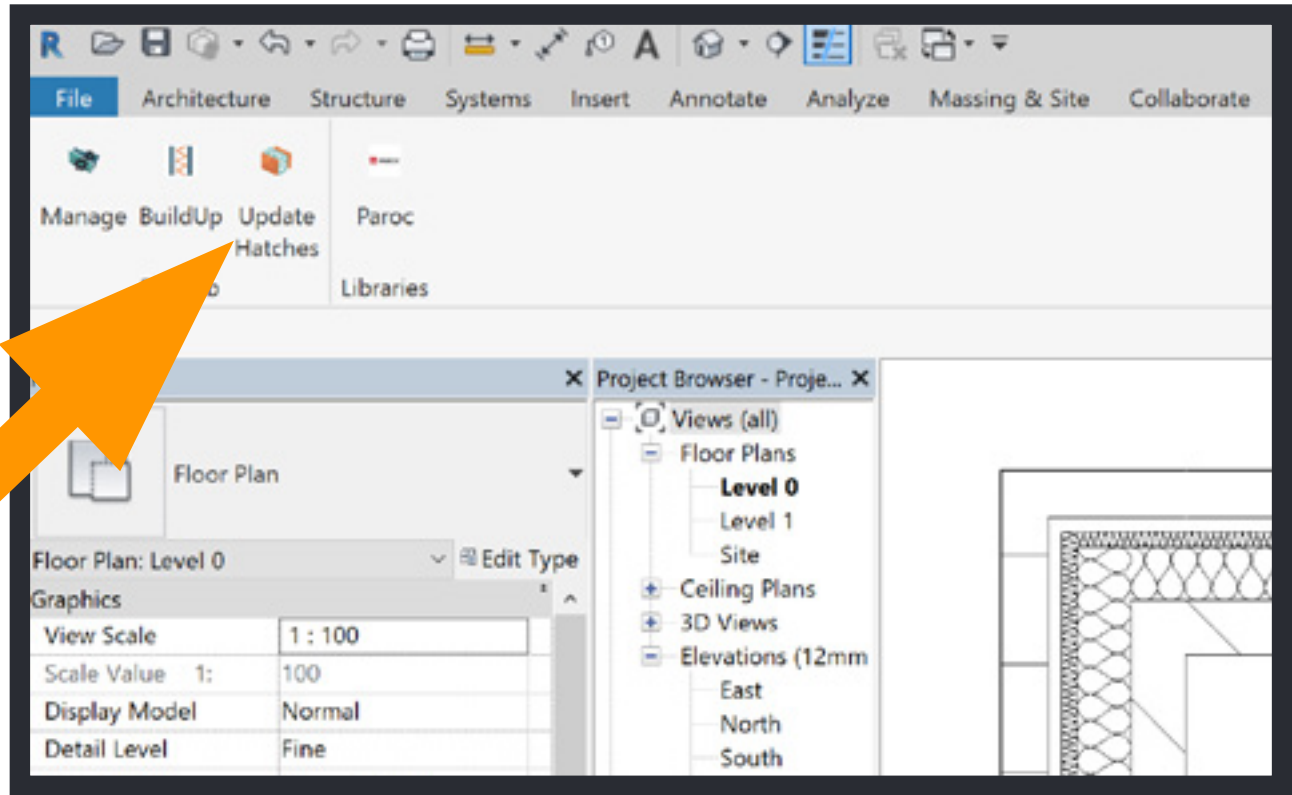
R

File Architecture Structure Systems Insert Annotate Analyze Massing & Site Collaborate

Manage BuildUp Update Hatches

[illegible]

Paroc

Libraries

Floor Plan

Floor Plan: Level 0

Edit Type

Graphics

| View Scale | 1 : 100 |
|---|---|
| Scale Value 1: | 100 |
| Display Model | Normal |
| Detail Level | Fine |

Project Browser - Proje...

Views (all)
Floor Plans
Level 0
Level 1
Site
Ceiling Plans
3D Views
Elevations (12mm
East
North
South